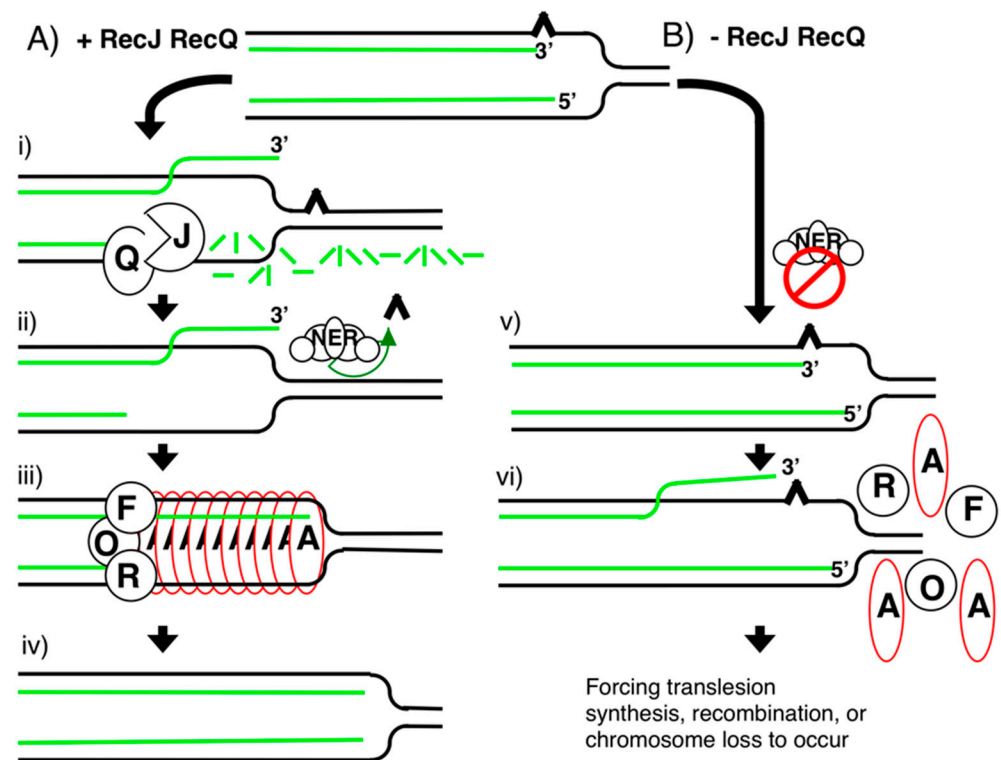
A) + RecJ RecQ

3'

5'

B) - RecJ RecQ

i)

3'

Q

J

ii)

3'

NER

iii)

F

O

R

A

iv)

NER

v)

3'

5'

vi)

3'

R

A

F

5'

A

O

A

Forcing translesion synthesis, recombination, or chromosome loss to occur